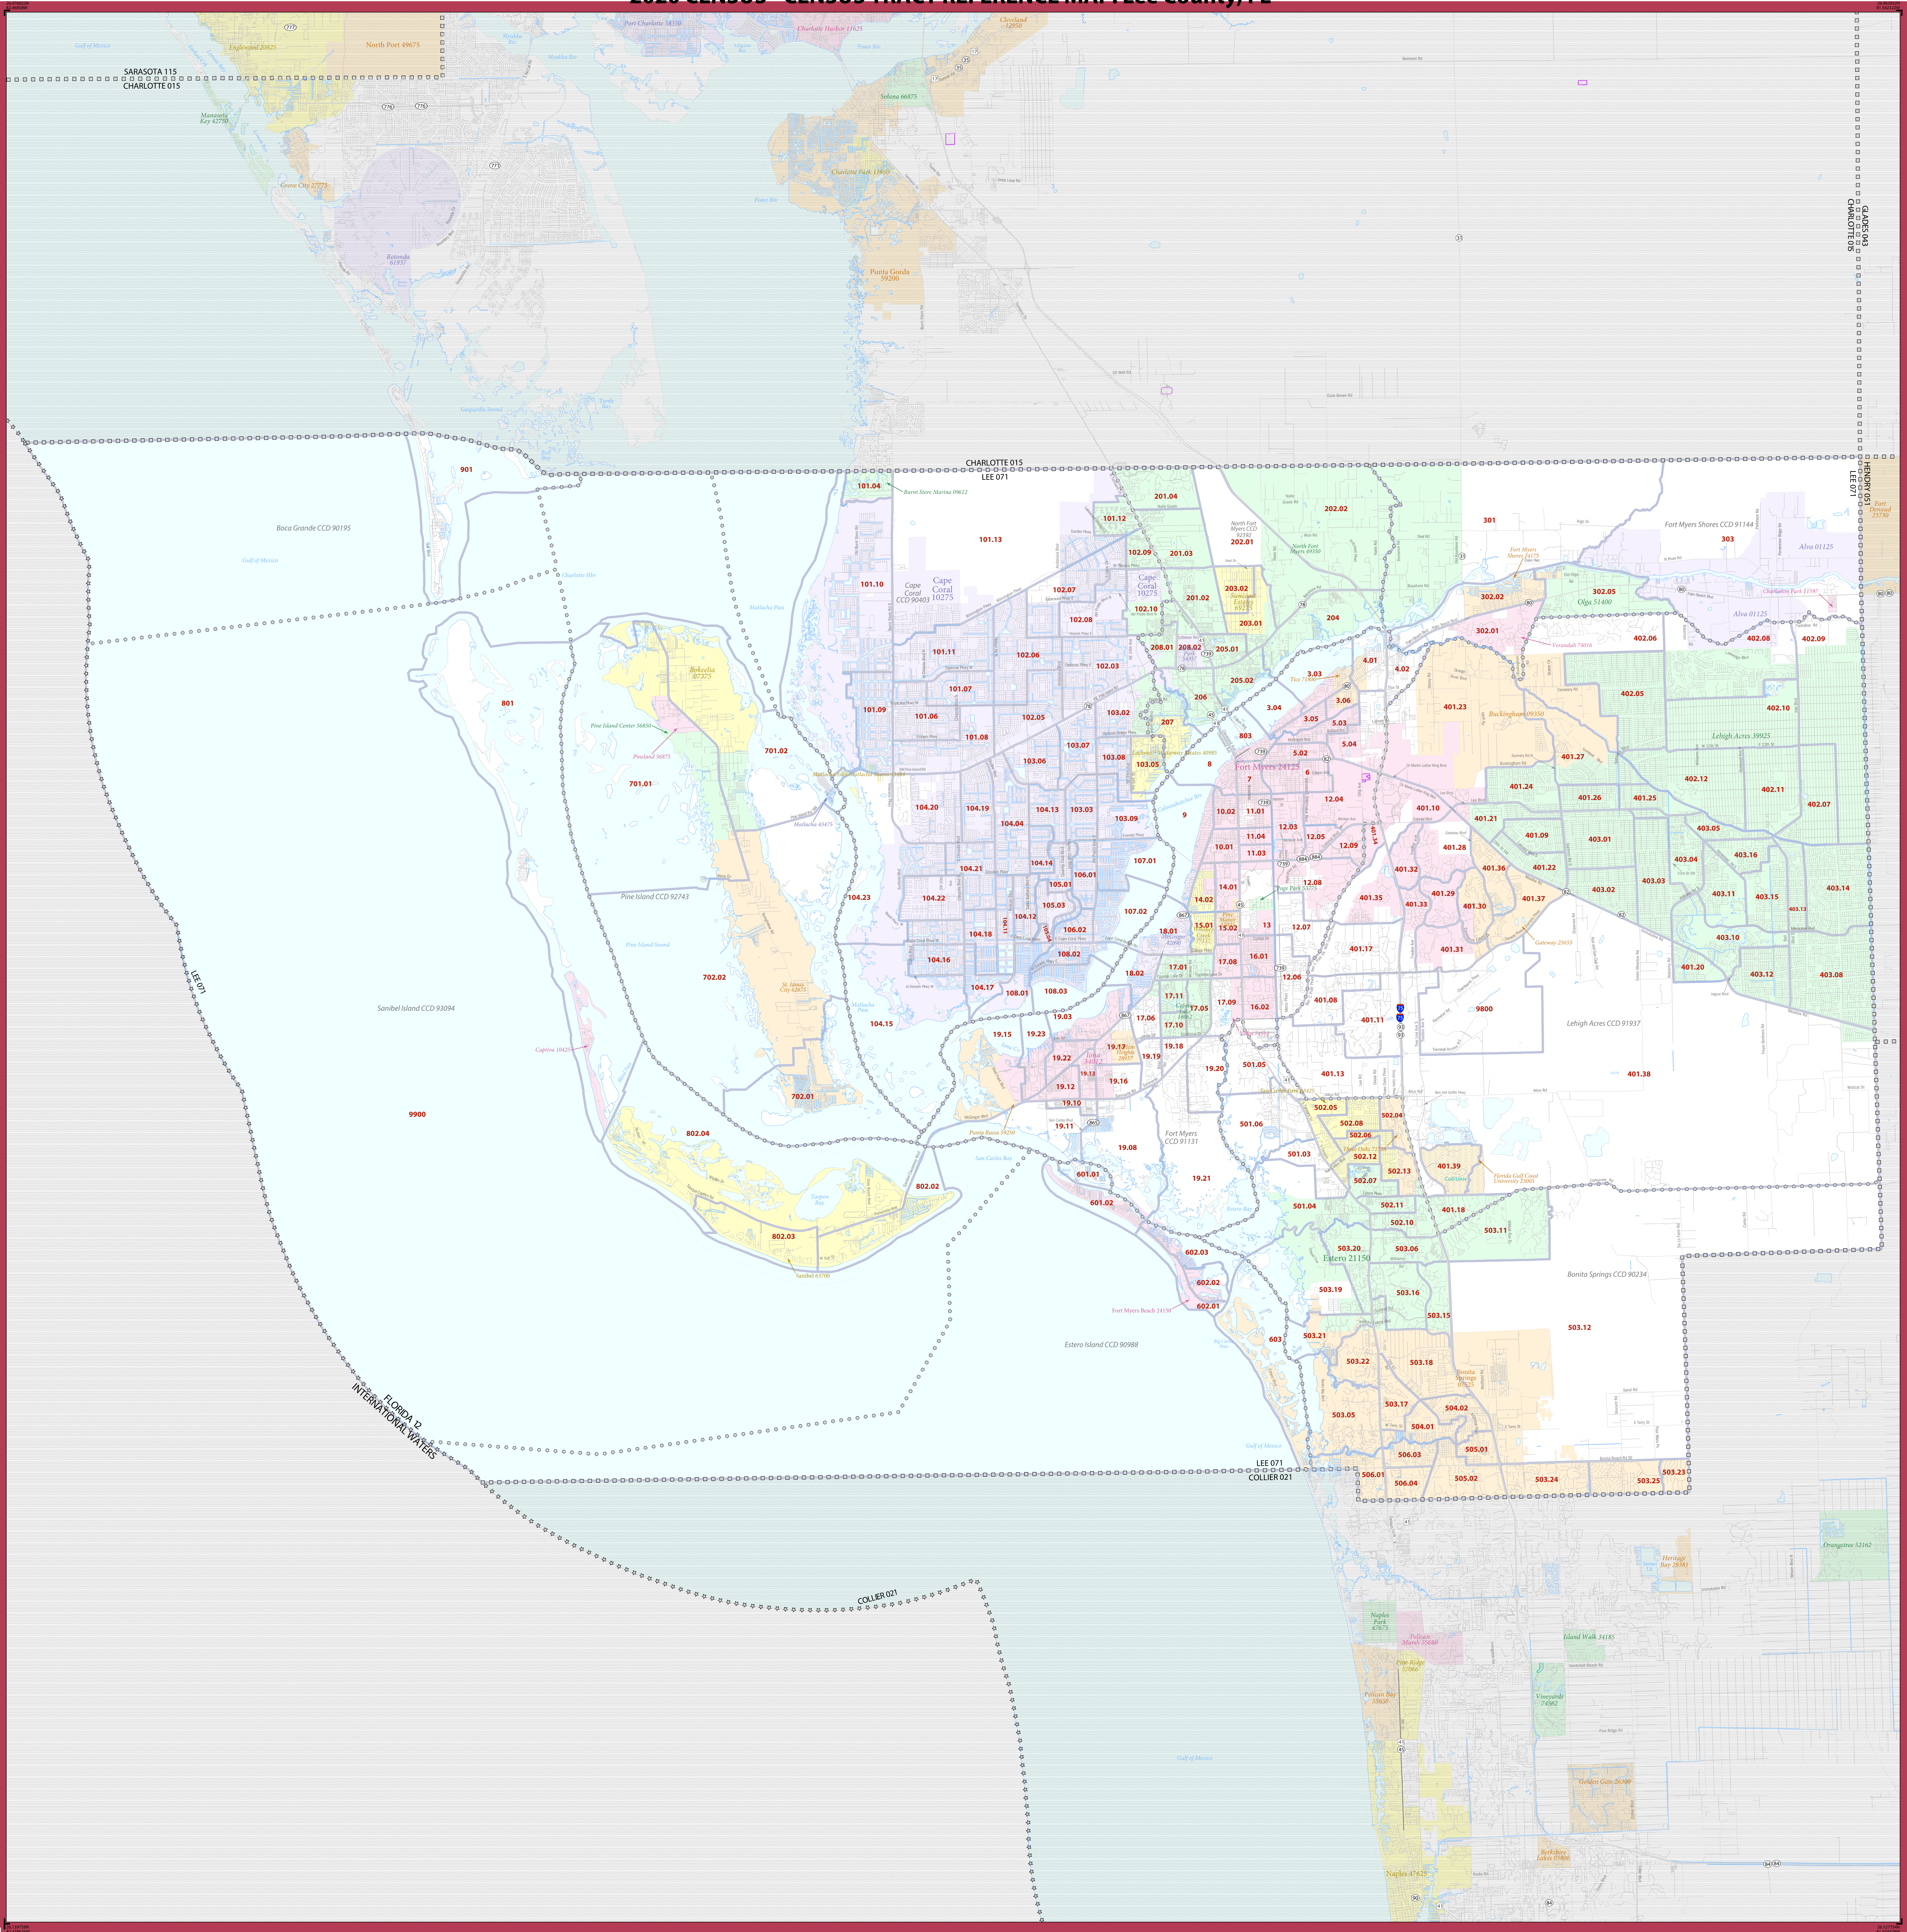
2020 CENSUS - CENSUS TRACT REFERENCE MAP: Lee County, FL

SARASOTA 115
CHARLOTTE 015
CHARLOTTE 015
LEE 071
GLADES 043
CHARLOTTE 015
HENDRY 051
LEE 071
LEE 071
COLLIER 021
COLLIER 021
FLORIDA 12
INTERNATIONAL WATERS
LEE 071

Englewood 20825
North Port 49675
Port Charlotte 58350
Charlotte Harbor 11625
Cleveland 12950
Manasota Key 42750
Solana 66875
Grove City 27775
Charlotte Park 11800
Rotonda 61937
Punta Gorda 59200
Boca Grande CCD 90195
Gulf of Mexico
Burnt Store Marina 09612
Cape Coral CCD 90403
Cape Coral 10275
North Fort Myers CCD 91593
North Fort Myers 49350
Fort Myers Shores 24175
Fort Myers Shores CCD 91144
Olga 51400
Alva 01125
Charleston Park 11900
Fort Denaud 23750
Verandah 74016
Buckingham 09350
Lehigh Acres 39925
Bokeelia 07375
Pine Island Center 56850
Pineland 56875
Matlacha 43475
Matlacha Isles-Matlacha Shores 43487
Fort Myers 24125
Pine Island CCD 92743
St. James City 62675
Sanibel Island CCD 93094
Captiva 10425
Page Park 53575
Gateway 25035
Lehigh Acres CCD 91937
Fort Myers CCD 91131
Punta Rassa 59250
Sanibel 63700
Three Oaks 71585
Florida Gulf Coast University 23005
Estero 21150
Bonita Springs CCD 90234
Fort Myers Beach 24150
Estero Island CCD 90988
Bonita Springs 07525
Naples Park 47625
Pelican Marsh 55060
Pine Ridge 57060
Pelican Bay 55050
Island Walk 34185
Vineyards 74662
Golden Gate 26300
Berkshire Lakes 05800
Naples 47625
Heritage Bay 28391
Orangetree 52162

901 801 701.01 701.02 702.01 702.02 802.02 802.03 802.04 9900 101.04 101.13 101.10 101.12 201.04 202.02 202.01 201.03 102.09 102.07 102.08 102.10 201.02 203.02 203.01 204 301 303 302.02 302.05 302.01 402.06 402.08 402.09 101.11 101.07 101.09 101.06 102.06 102.03 102.05 103.02 103.07 101.08 103.06 103.08 103.05 208.01 208.02 205.01 205.02 206 207 803 8 7 3.03 3.04 3.05 3.06 4.01 4.02 5.01 5.02 5.03 5.04 6 401.23 402.05 402.10 401.27 402.12 402.11 402.07 104.20 104.19 104.04 104.13 103.03 103.09 9 10.02 11.01 12.04 12.03 11.04 12.05 12.09 10.01 11.03 12.08 401.10 401.24 401.26 401.25 401.21 401.09 403.01 403.05 403.04 403.16 401.28 401.22 401.36 401.32 403.03 403.11 403.15 403.14 403.13 403.02 104.21 104.14 106.01 107.01 104.22 105.01 105.03 104.23 104.12 104.11 104.18 106.02 107.02 14.02 14.01 15.01 15.02 13 12.07 401.35 401.29 401.33 401.30 401.37 401.17 401.31 403.10 403.12 403.08 401.20 104.16 108.02 18.01 18.02 17.08 16.01 17.01 104.17 108.01 108.03 17.11 17.09 17.05 16.02 12.06 401.08 104.15 19.03 17.06 17.10 401.11 9800 19.15 19.23 19.17 19.18 19.22 19.13 19.19 19.20 501.05 401.13 401.38 19.12 19.16 19.10 19.11 502.05 502.04 501.06 502.08 502.06 502.12 502.13 501.03 502.07 401.39 19.08 601.01 19.21 601.02 501.04 502.11 401.18 502.10 503.11 503.20 503.06 602.03 602.02 602.01 503.19 503.16 503.15 503.12 603 503.21 503.22 503.18 503.05 503.17 504.02 504.01 505.01 506.03 506.01 506.04 505.02 503.24 503.25 503.23